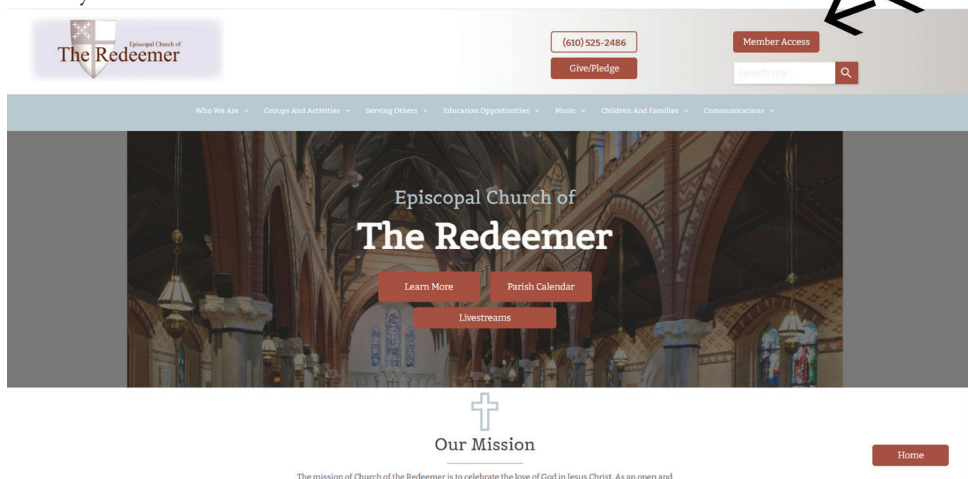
Episcopal Church of
The Redeemer

(610) 525-2486

Give/Pledge

Member Access

Search...

Who We Are Groups And Activities Serving Others Education Opportunities Music Children And Families Communications

Episcopal Church of
The Redeemer

Learn More

Parish Calendar

Livestreams

Our Mission

Home

The mission of Church of the Redeemer is to celebrate the love of God in Jesus Christ. As an open and